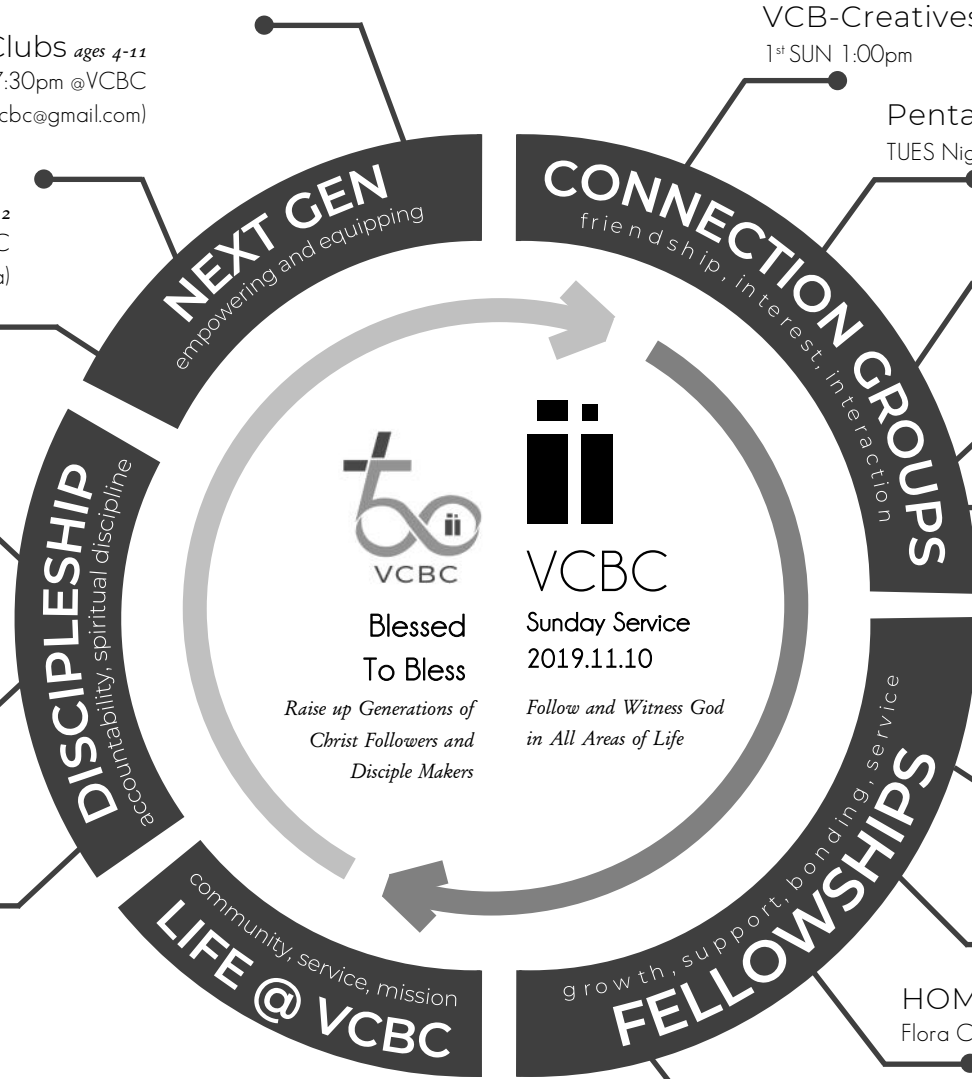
Clubs ages 4-11
7:30pm @VCBC
cbc@gmail.com)

2
C
a)

VCB-Creatives
1st SUN 1:00pm

Penta
TUES Nig

NEXT GEN
empowering and equipping

CONNECTION GROUPS
friendship, interest, interaction

DISCIPLESHIP
accountability, spiritual discipline

FELLOWSHIPS
growth, support, bonding, service

LIFE @ VCBC
community, service, mission

VCBC
Blessed To Bless
Raise up Generations of Christ Followers and Disciple Makers

VCBC
Sunday Service
2019.11.10
Follow and Witness God in All Areas of Life

HOM
Flora C